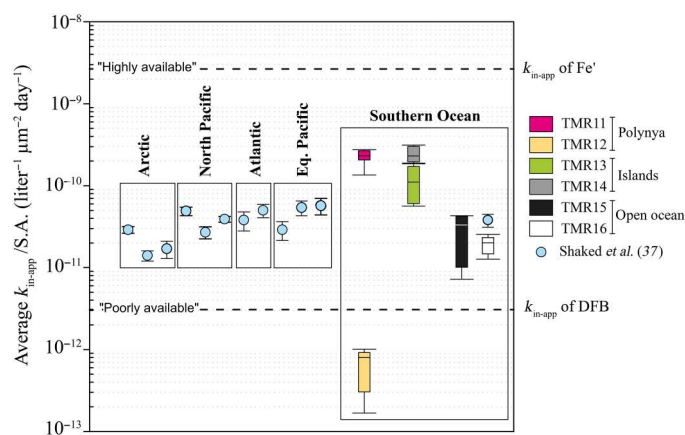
$10^{-8}$

$10^{-9}$

$10^{-10}$

$10^{-11}$

$10^{-12}$

$10^{-13}$

Average $k_{\text{in-app}}$/S.A. (liter$^{-1}$ μm$^{-2}$ day$^{-1}$)

"Highly available"

$k_{\text{in-app}}$ of Fe'

"Poorly available"

$k_{\text{in-app}}$ of DFB

Arctic

North Pacific

Atlantic

Eq. Pacific

Southern Ocean

TMR11

TMR12

Polynya

TMR13

TMR14

Islands

TMR15

TMR16

Open ocean

Shaked *et al.* (*37*)